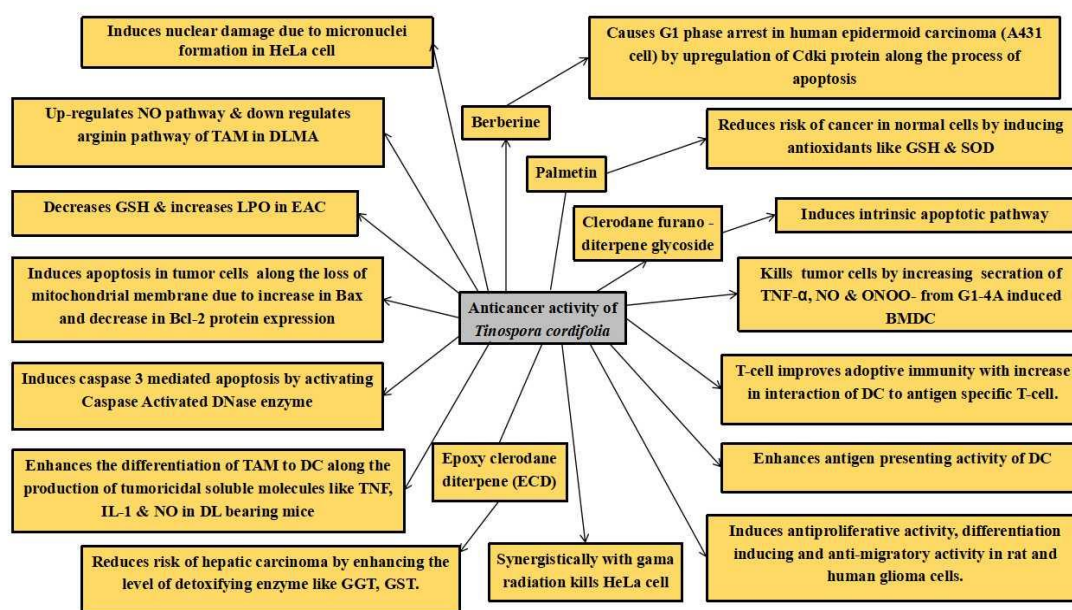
Induces nuclear damage due to micronuclei formation in HeLa cell

Causes G1 phase arrest in human epidermoid carcinoma (A431 cell) by upregulation of Cdki protein along the process of apoptosis

Up-regulates NO pathway & down regulates arginin pathway of TAM in DLMA

Berberine

Reduces risk of cancer in normal cells by inducing antioxidants like GSH & SOD

Palmetin

Decreases GSH & increases LPO in EAC

Clerodane furano - diterpene glycoside

Induces intrinsic apoptotic pathway

Induces apoptosis in tumor cells along the loss of mitochondrial membrane due to increase in Bax and decrease in Bcl-2 protein expression

Anticancer activity of *Tinospora cordifolia*

Kills tumor cells by increasing secration of TNF-α, NO & ONOO- from G1-4A induced BMDC

Induces caspase 3 mediated apoptosis by activating Caspase Activated DNase enzyme

T-cell improves adoptive immunity with increase in interaction of DC to antigen specific T-cell.

Enhances the differentiation of TAM to DC along the production of tumoricidal soluble molecules like TNF, IL-1 & NO in DL bearing mice

Epoxy clerodane diterpene (ECD)

Enhances antigen presenting activity of DC

Induces antiproliferative activity, differentiation inducing and anti-migratory activity in rat and human glioma cells.

Reduces risk of hepatic carcinoma by enhancing the level of detoxifying enzyme like GGT, GST.

Synergistically with gama radiation kills HeLa cell